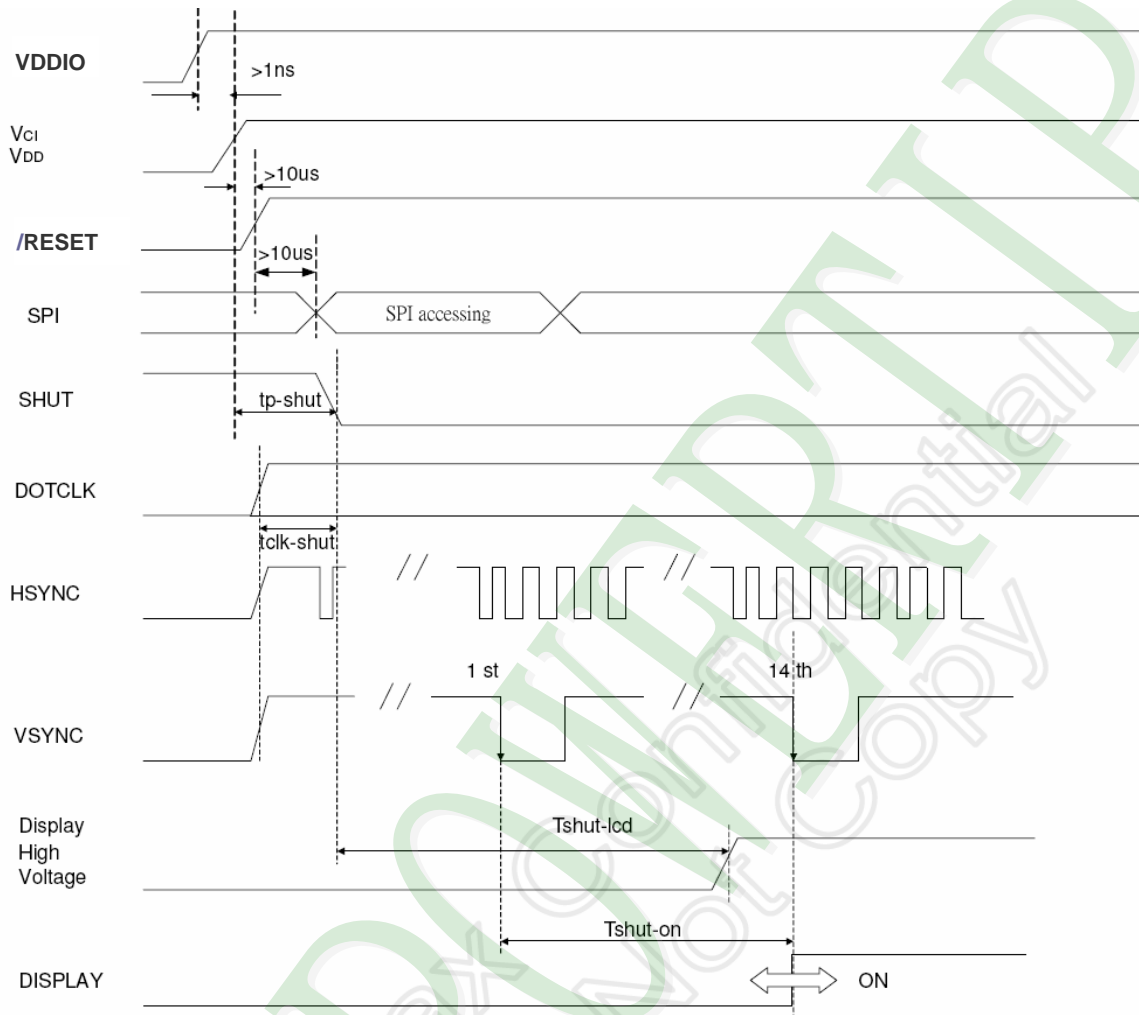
VDDIO

>1ns

$V_{CI}$
$V_{DD}$

>10us

/RESET

>10us

SPI

SPI accessing

SHUT

tp-shut

DOTCLK

tclk-shut

HSYNC

//

//

1 st

14 th

VSYNC

//

//

Display High Voltage

Tshut-lcd

Tshut-on

DISPLAY

ON

POWERTIP

ex Confidential
Do Not Copy